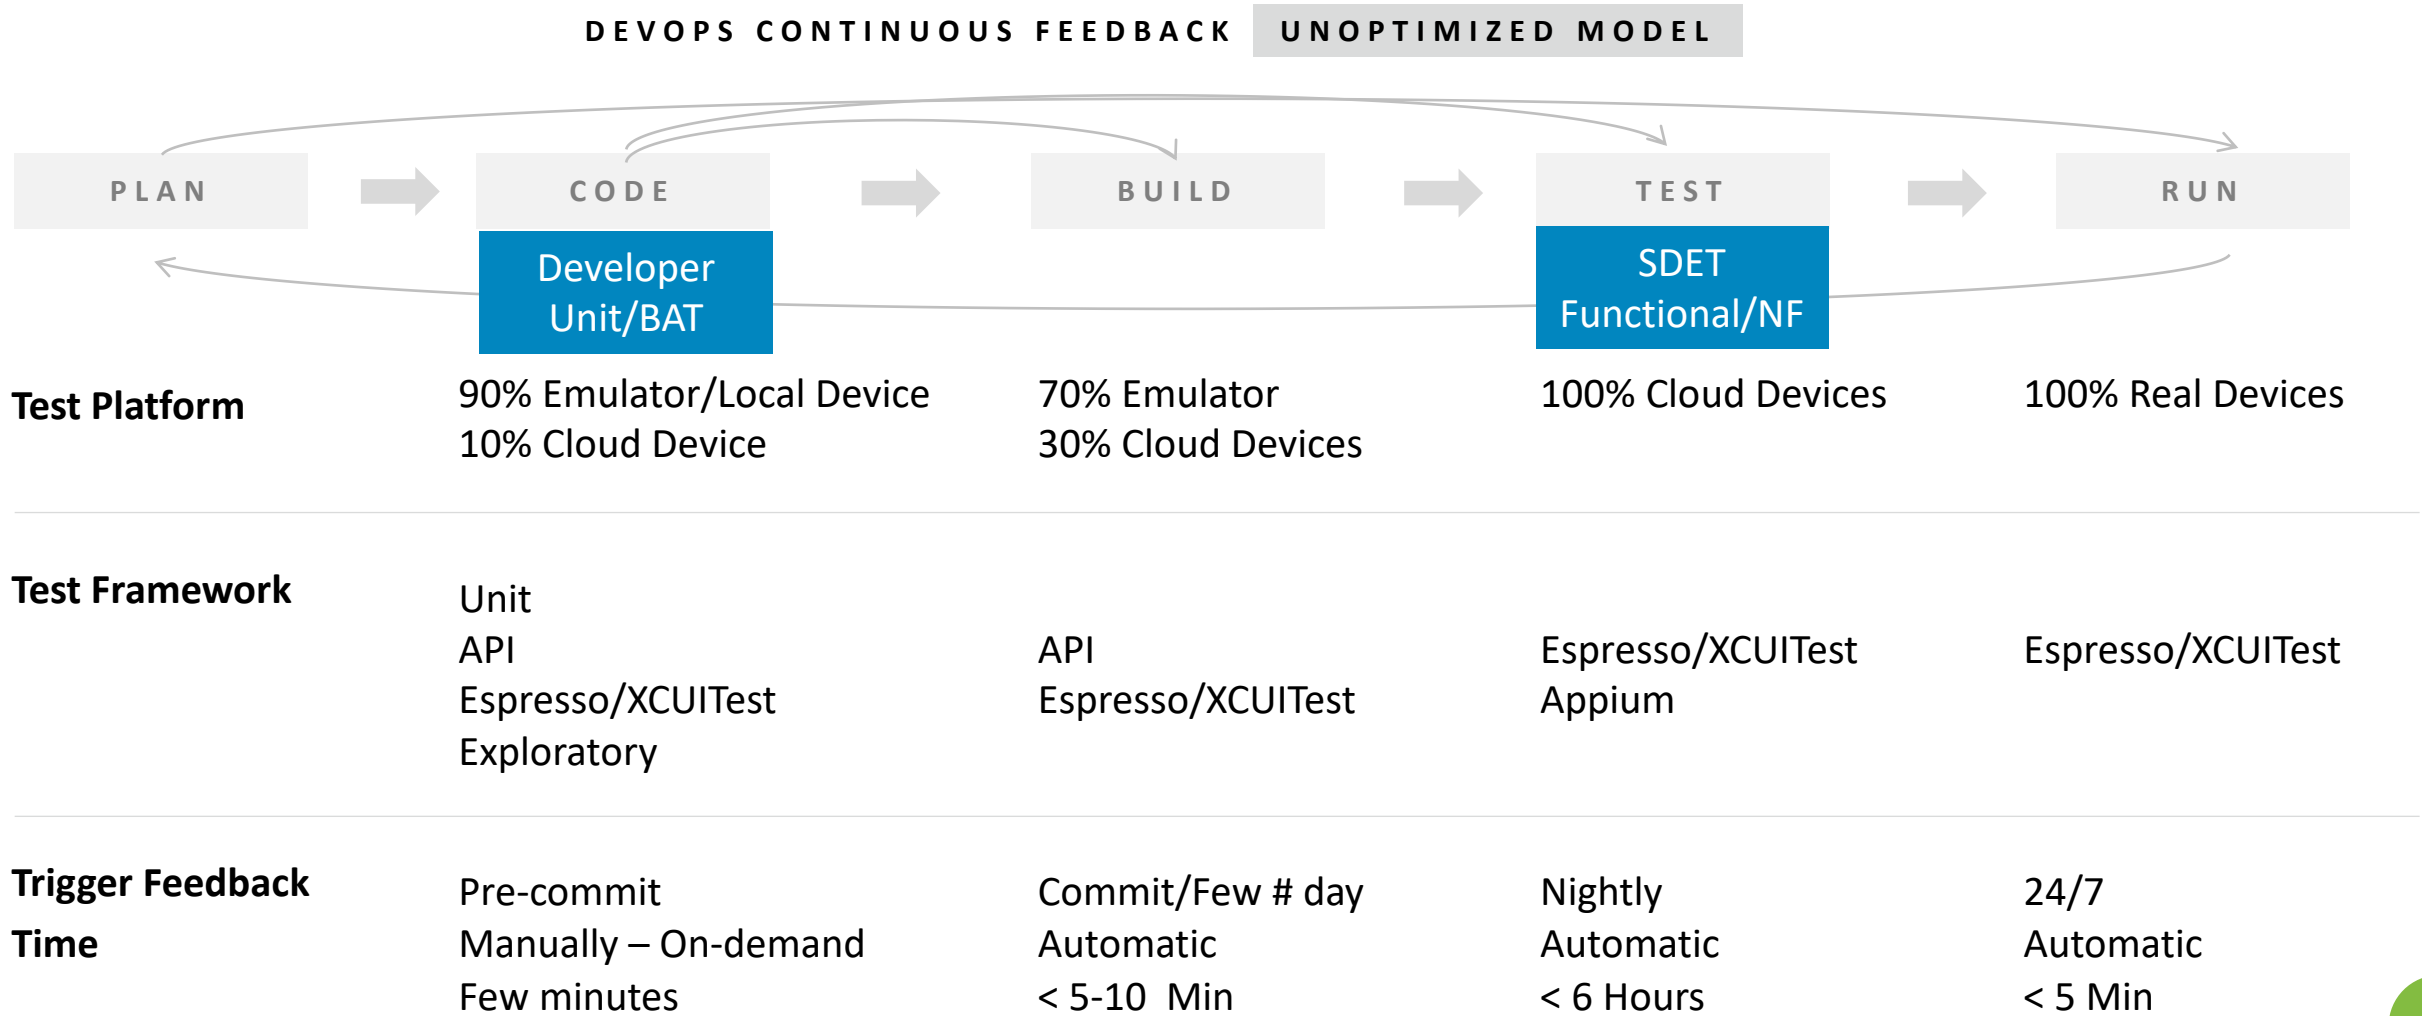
DEVOPS CONTINUOUS FEEDBACK UNOPTIMIZED MODEL

PLAN

CODE

BUILD

TEST

RUN

Developer Unit/BAT

SDET Functional/NF

| | | | | |
|---|---|---|---|---|
| **Test Platform** | 90% Emulator/Local Device<br>10% Cloud Device | 70% Emulator<br>30% Cloud Devices | 100% Cloud Devices | 100% Real Devices |
| **Test Framework** | Unit<br>API<br>Espresso/XCUITest<br>Exploratory | API<br>Espresso/XCUITest | Espresso/XCUITest<br>Appium | Espresso/XCUITest |
| **Trigger Feedback Time** | Pre-commit<br>Manually – On-demand<br>Few minutes | Commit/Few # day<br>Automatic<br>< 5-10 Min | Nightly<br>Automatic<br>< 6 Hours | 24/7<br>Automatic<br>< 5 Min |